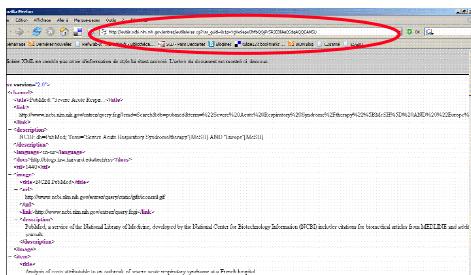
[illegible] Fichier Affichage Aller à Marque-pages Outils ?

http://eutils.ncbi.nlm.nih.gov/entrez/eutils/erss.cgi?rss_guid=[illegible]

Ce fichier XML ne semble pas avoir d'information de style lui étant associée. L'arbre du document est montré ci-dessous.

<rss version="2.0">
– <channel>
<title>PubMed: "Severe Acute Respir...</title>
– <link>
http://www.ncbi.nlm.nih.gov/entrez/query.fcgi?cmd=Search&db=pubmed&term=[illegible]
</link>
– <description>
NCBI: db=PubMed; Term="Severe Acute Respiratory Syndrome[Mesh]"[MeSH] AND "Europe"[MeSH]
</description>
<language>en-us</language>
<docs>http://blogs.law.harvard.edu/tech/rss</docs>
<ttl>1440</ttl>
– <image>
<title>NCBI PubMed</title>
– <url>
http://www.ncbi.nlm.nih.gov/entrez/query/static/gifs/iconsml.gif
</url>
<link>http://www.ncbi.nlm.nih.gov/entrez/query.fcgi</link>
– <description>
PubMed, a service of the National Library of Medicine, developed by the National Center for Biotechnology Information (NCBI) includes citations for biomedical articles from MEDLINE and additional journals.
</description>
</image>
– <item>
– <title>
Analysis of costs attributable to an outbreak of severe acute respiratory syndrome at a French hospital.